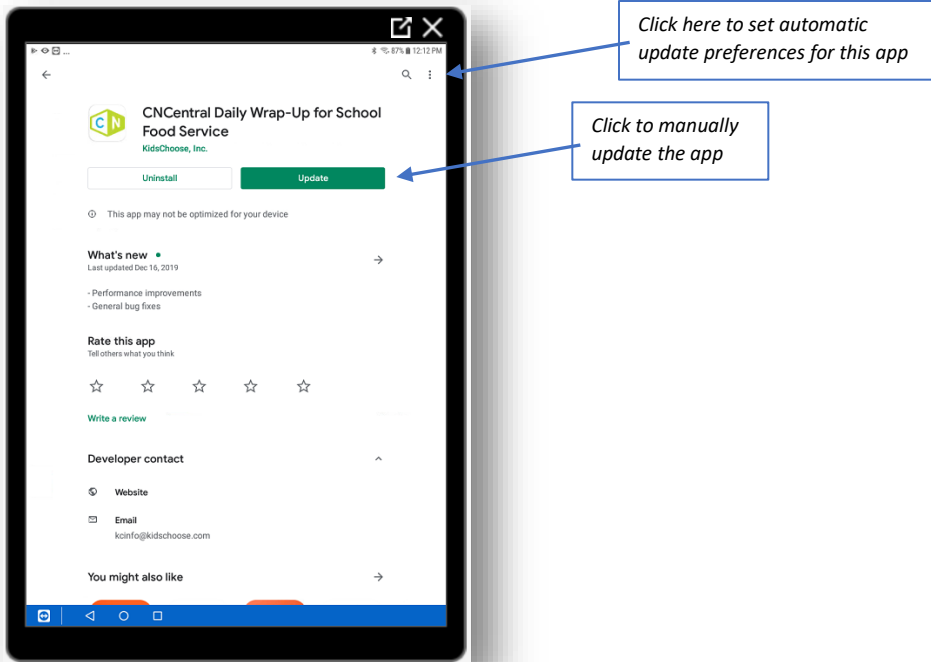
87% 12:12 PM

CNCentral Daily Wrap-Up for School Food Service
KidsChoose, Inc.

Uninstall
Update

This app may not be optimized for your device

What's new •
Last updated Dec 16, 2019

- Performance improvements
- General bug fixes

Rate this app
Tell others what you think

Write a review

Developer contact

Website

Email
kcinfo@kidschoose.com

You might also like

Click here to set automatic update preferences for this app

Click to manually update the app